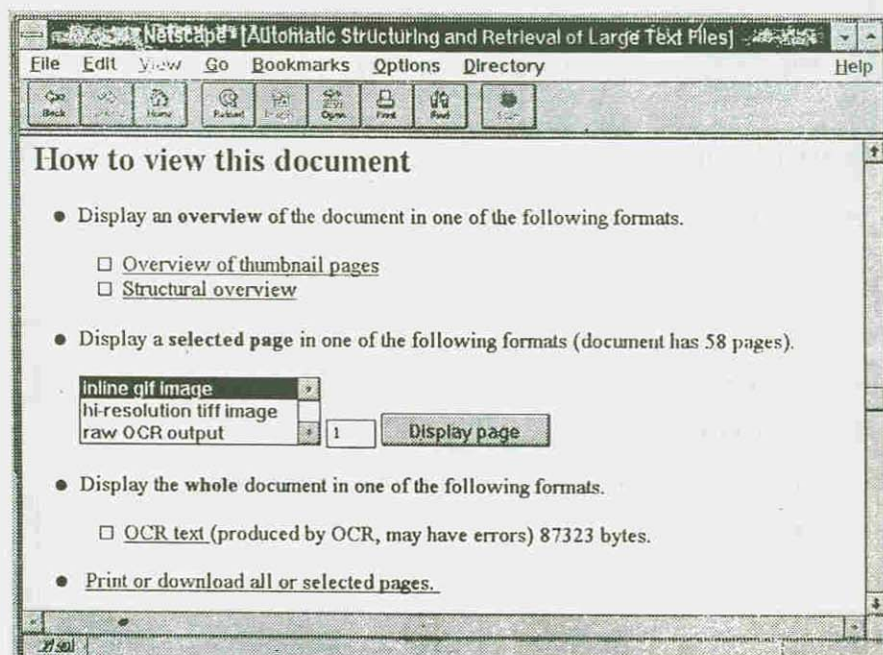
Netscape - [Automatic Structuring and Retrieval of Large Text Files]

File Edit View Go Bookmarks Options Directory Help

Back Home Reload Images Open Print Find Stop

How to view this document

• Display an overview of the document in one of the following formats.

□ Overview of thumbnail pages
□ Structural overview

• Display a selected page in one of the following formats (document has 58 pages).

inline gif image
hi-resolution tiff image
raw OCR output

1 Display page

• Display the whole document in one of the following formats.

□ OCR text (produced by OCR, may have errors) 87323 bytes.

• Print or download all or selected pages.

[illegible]